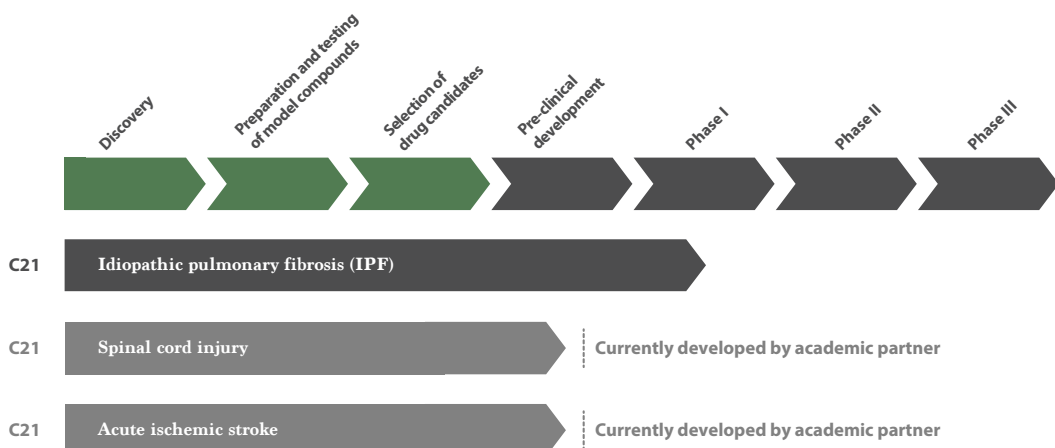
Discovery

Preparation and testing of model compounds

Selection of drug candidates

Pre-clinical development

Phase I

Phase II

Phase III

C21 Idiopathic pulmonary fibrosis (IPF)

C21 Spinal cord injury

Currently developed by academic partner

C21 Acute ischemic stroke

Currently developed by academic partner